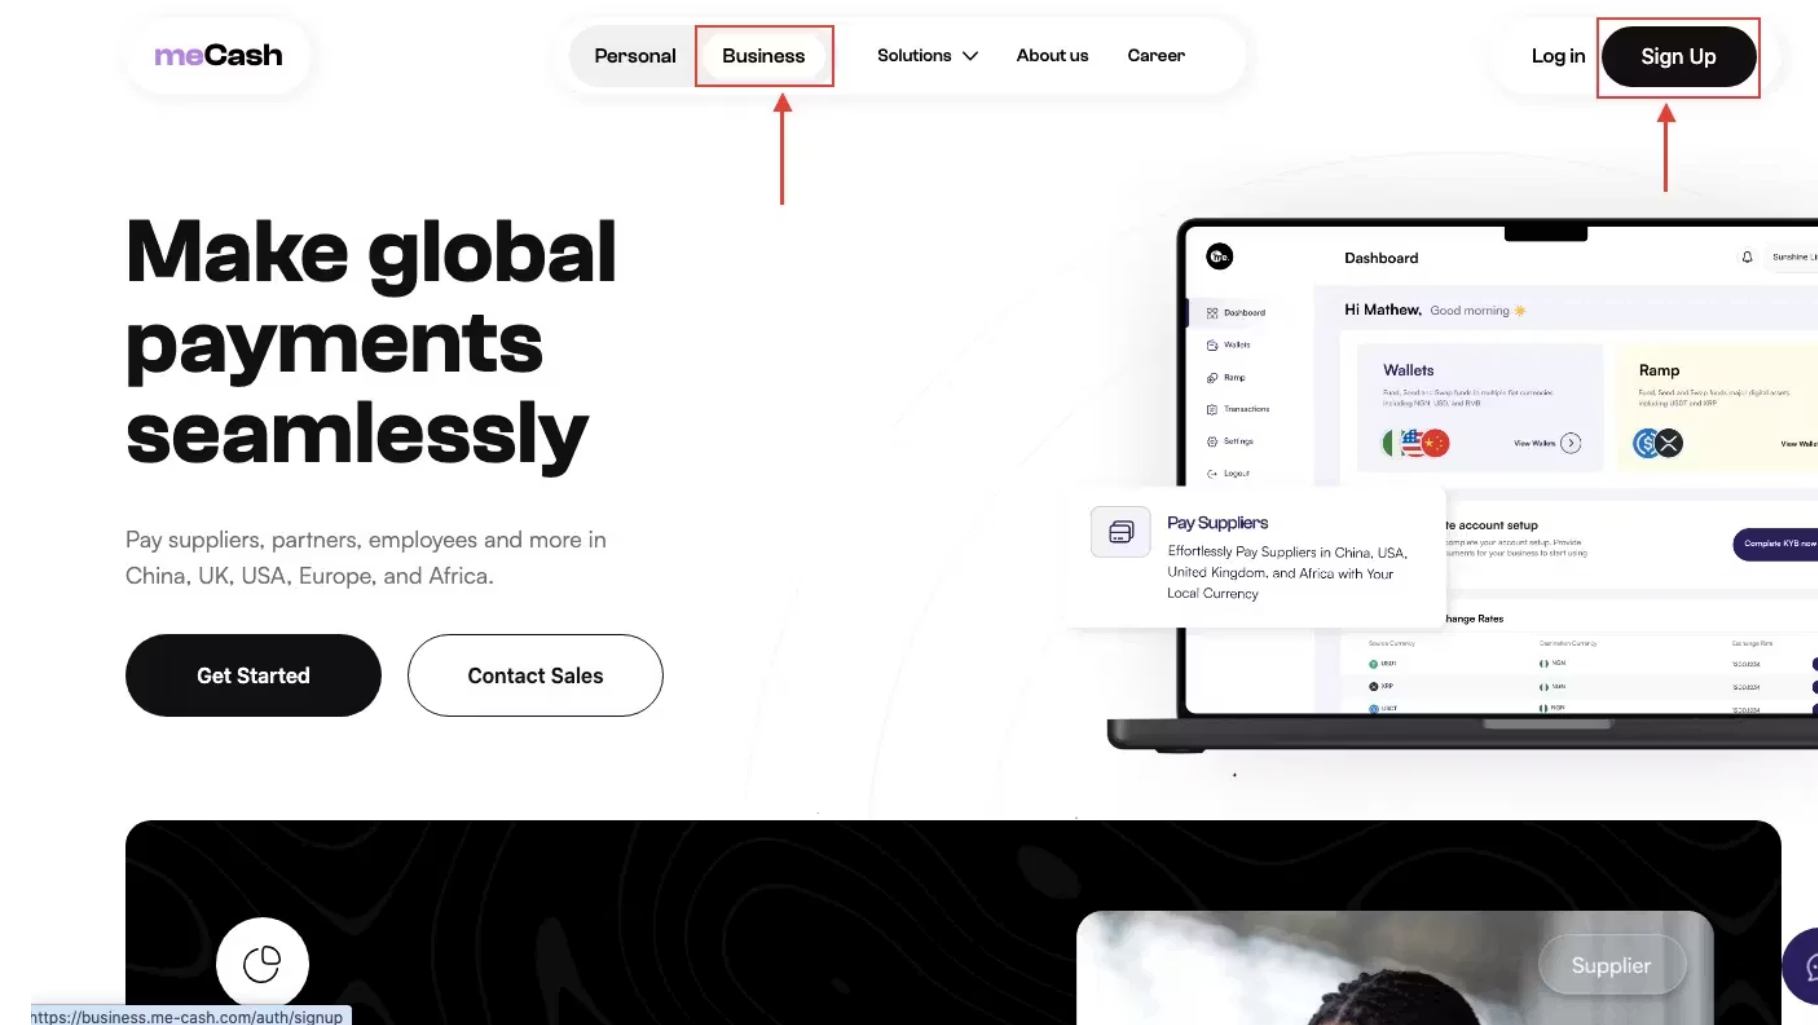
meCash

Personal Business Solutions About us Career

Log in Sign Up

Make global payments seamlessly

Pay suppliers, partners, employees and more in China, UK, USA, Europe, and Africa.

Get Started

Contact Sales

Dashboard

Sunshine Li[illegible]

Hi Mathew, Good morning

Dashboard
Wallets
Ramp
Transactions
Settings
Logout

Wallets
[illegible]
View Wallets

Ramp
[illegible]
View Wall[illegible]

Pay Suppliers
Effortlessly Pay Suppliers in China, USA, United Kingdom, and Africa with Your Local Currency

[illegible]te account setup
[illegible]

Complete KYB now

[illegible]hange Rates

Supplier

https://business.me-cash.com/auth/signup